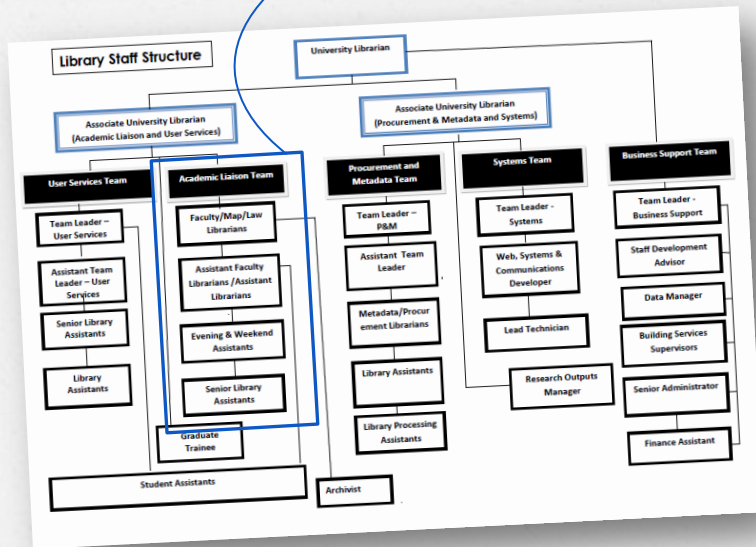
Library Staff Structure

University Librarian

Associate University Librarian (Academic Liaison and User Services)

Associate University Librarian (Procurement & Metadata and Systems)

User Services Team

Team Leader – User Services

Assistant Team Leader – User Services

Senior Library Assistants

Library Assistants

Academic Liaison Team

Faculty/Map/Law Librarians

Assistant Faculty Librarians /Assistant Librarians

Evening & Weekend Assistants

Senior Library Assistants

Graduate Trainee

Student Assistants

Archivist

Procurement and Metadata Team

Team Leader – P&M

Assistant Team Leader

Metadata/Procurement Librarians

Library Assistants

Library Processing Assistants

Systems Team

Team Leader - Systems

Web, Systems & Communications Developer

Lead Technician

Research Outputs Manager

Business Support Team

Team Leader - Business Support

Staff Development Advisor

Data Manager

Building Services Supervisors

Senior Administrator

Finance Assistant